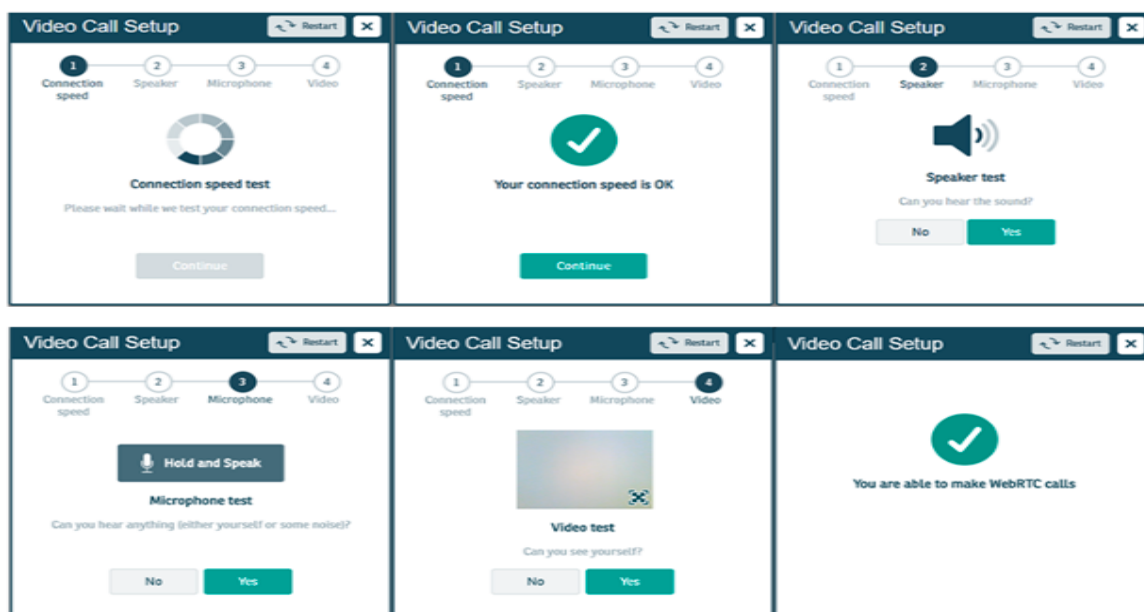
Video Call Setup
Restart
1 Connection speed
2 Speaker
3 Microphone
4 Video
Connection speed test
Please wait while we test your connection speed...
Continue

Video Call Setup
Restart
1 Connection speed
2 Speaker
3 Microphone
4 Video
Your connection speed is OK
Continue

Video Call Setup
Restart
1 Connection speed
2 Speaker
3 Microphone
4 Video
Speaker test
Can you hear the sound?
No
Yes

Video Call Setup
Restart
1 Connection speed
2 Speaker
3 Microphone
4 Video
Hold and Speak
Microphone test
Can you hear anything (either yourself or some noise)?
No
Yes

Video Call Setup
Restart
1 Connection speed
2 Speaker
3 Microphone
4 Video
Video test
Can you see yourself?
No
Yes

Video Call Setup
Restart
You are able to make WebRTC calls